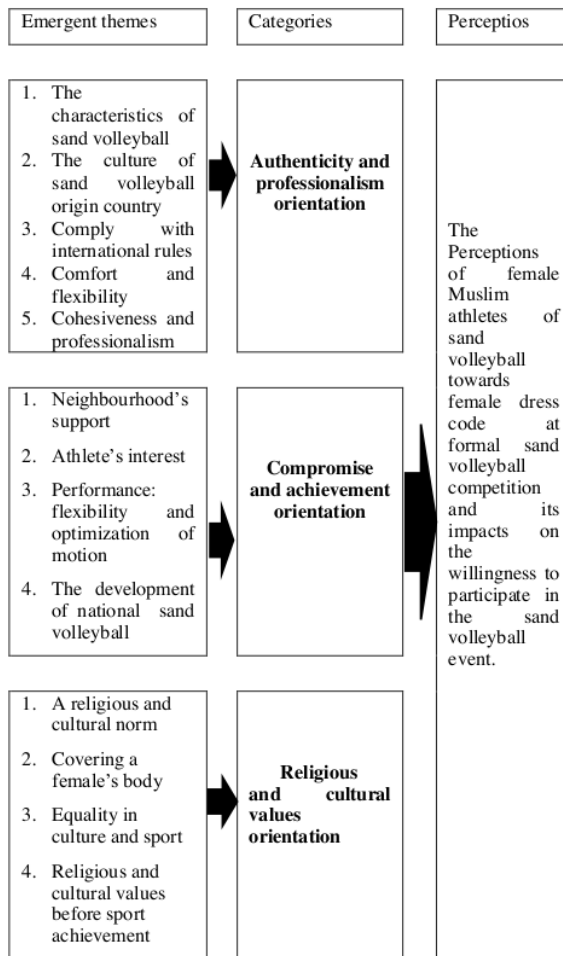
Emergent themes

Categories

Perceptios

1. The characteristics of sand volleyball
2. The culture of sand volleyball origin country
3. Comply with international rules
4. Comfort and flexibility
5. Cohesiveness and professionalism

**Authenticity and professionalism orientation**

1. Neighbourhood's support
2. Athlete's interest
3. Performance: flexibility and optimization of motion
4. The development of national sand volleyball

**Compromise and achievement orientation**

1. A religious and cultural norm
2. Covering a female's body
3. Equality in culture and sport
4. Religious and cultural values before sport achievement

**Religious and cultural values orientation**

The Perceptions of female Muslim athletes of sand volleyball towards female dress code at formal sand volleyball competition and its impacts on the willingness to participate in the sand volleyball event.